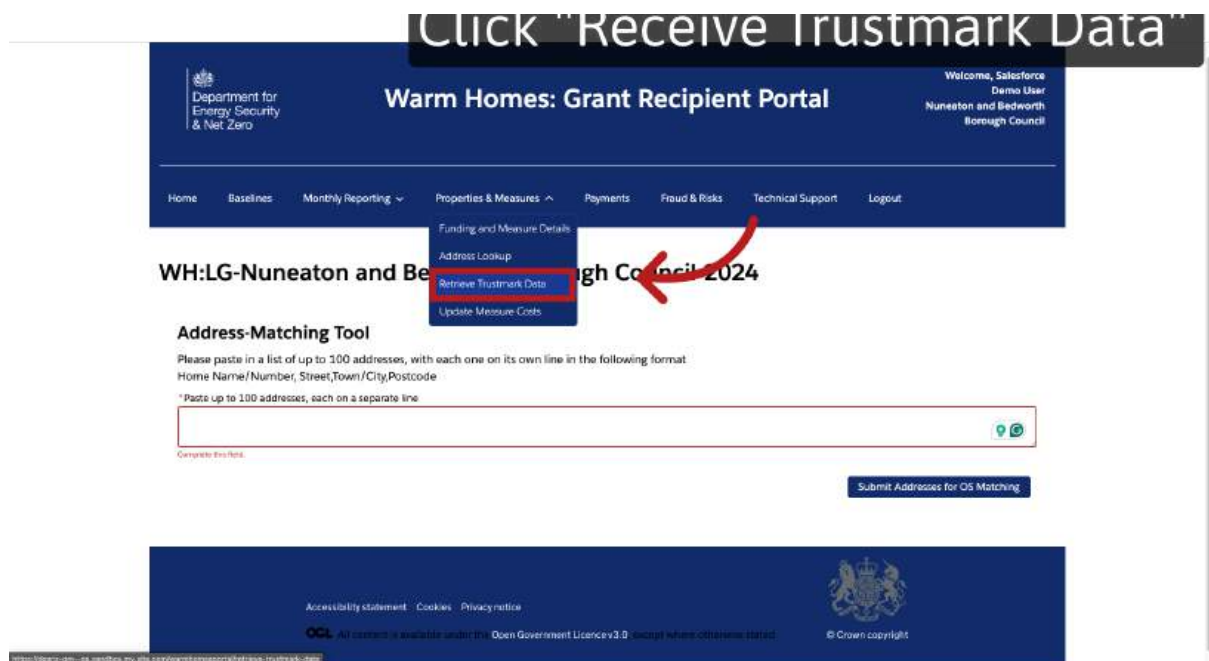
Click "Receive Trustmark Data"

Department for Energy Security & Net Zero

Warm Homes: Grant Recipient Portal

Welcome, Salesforce Demo User Nuneaton and Bedworth Borough Council

Home Baselines Monthly Reporting Properties & Measures Payments Fraud & Risks Technical Support Logout

Funding and Measure Details
Address Lookup
Retrieve Trustmark Data
Update Measure Costs

WH:LG-Nuneaton and Be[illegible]ugh Co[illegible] 2024

Address-Matching Tool

Please paste in a list of up to 100 addresses, with each one on its own line in the following format
Home Name/Number, Street,Town/City,Postcode

*Paste up to 100 addresses, each on a separate line

Complete this field.

Submit Addresses for OS Matching

Accessibility statement Cookies Privacy notice

OGL All content is available under the Open Government Licence v3.0, except where otherwise stated

© Crown copyright

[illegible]